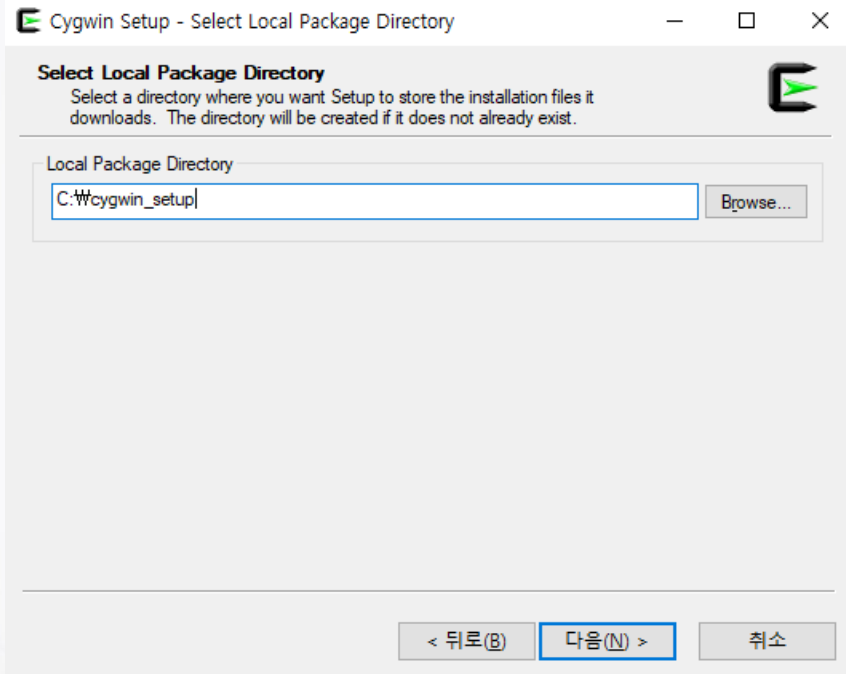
Cygwin Setup - Select Local Package Directory

Select Local Package Directory

Select a directory where you want Setup to store the installation files it downloads. The directory will be created if it does not already exist.

Local Package Directory

C:₩cygwin_setup

Browse...

< 뒤로(B)

다음(N) >

취소